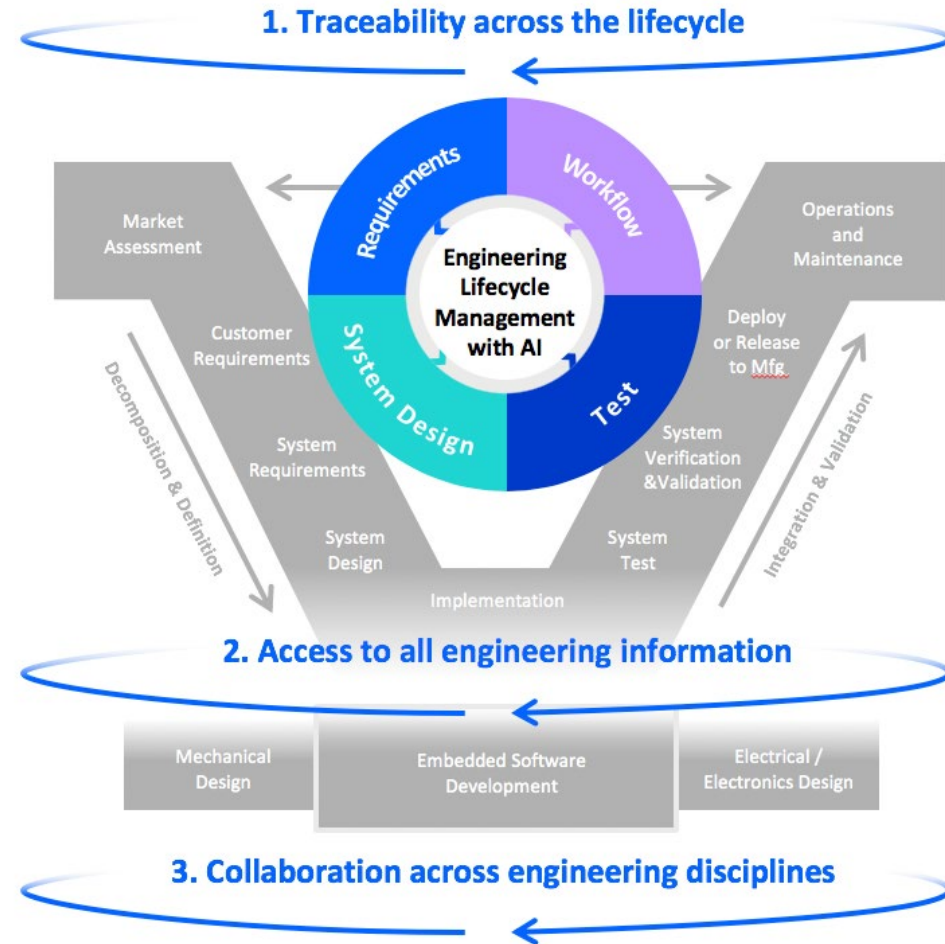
1. Traceability across the lifecycle

Requirements
Workflow
System Design
Test
Engineering Lifecycle Management with AI

Market Assessment
Customer Requirements
System Requirements
System Design
Implementation
System Test
System Verification &Validation
Deploy or Release to Mfg
Operations and Maintenance

Decomposition & Definition
Integration & Validation

2. Access to all engineering information

Mechanical Design
Embedded Software Development
Electrical / Electronics Design

3. Collaboration across engineering disciplines